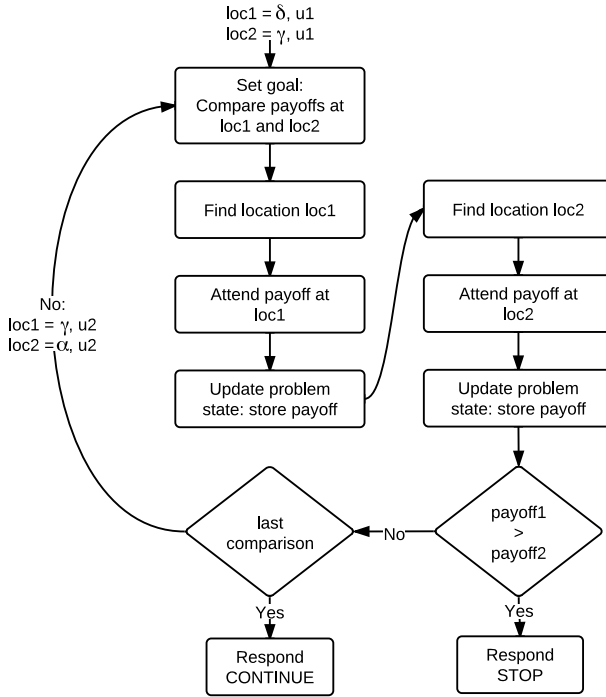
loc1 = $\delta$, u1
loc2 = $\gamma$, u1

Set goal: Compare payoffs at loc1 and loc2

Find location loc1

Attend payoff at loc1

Update problem state: store payoff

Find location loc2

Attend payoff at loc2

Update problem state: store payoff

payoff1 > payoff2

No

last comparison

No:
loc1 = $\gamma$, u2
loc2 = $\alpha$, u2

Yes

Respond CONTINUE

Yes

Respond STOP